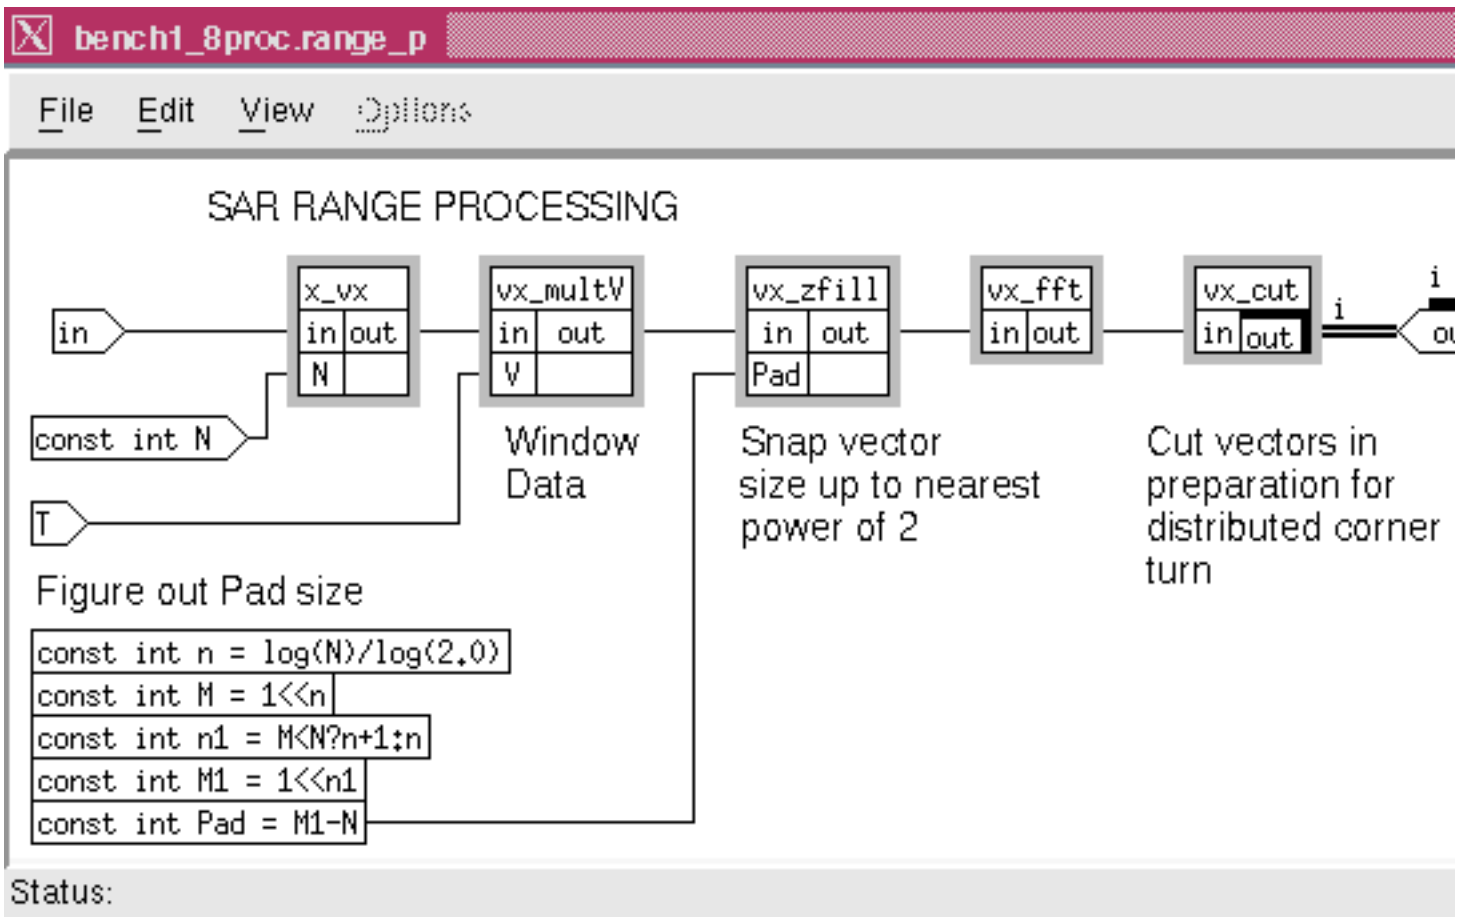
bench1_8proc.range_p

File Edit View Options

SAR RANGE PROCESSING

in

x_vx
in out
N

vx_multV
in out
V

vx_zfill
in out
Pad

vx_fft
in out

vx_cut
in out

i

i

o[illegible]

const int N

T

Window Data

Snap vector size up to nearest power of 2

Cut vectors in preparation for distributed corner turn

Figure out Pad size

const int n = log(N)/log(2.0)
const int M = 1<<n
const int n1 = M<N?n+1:n
const int M1 = 1<<n1
const int Pad = M1-N

Status: